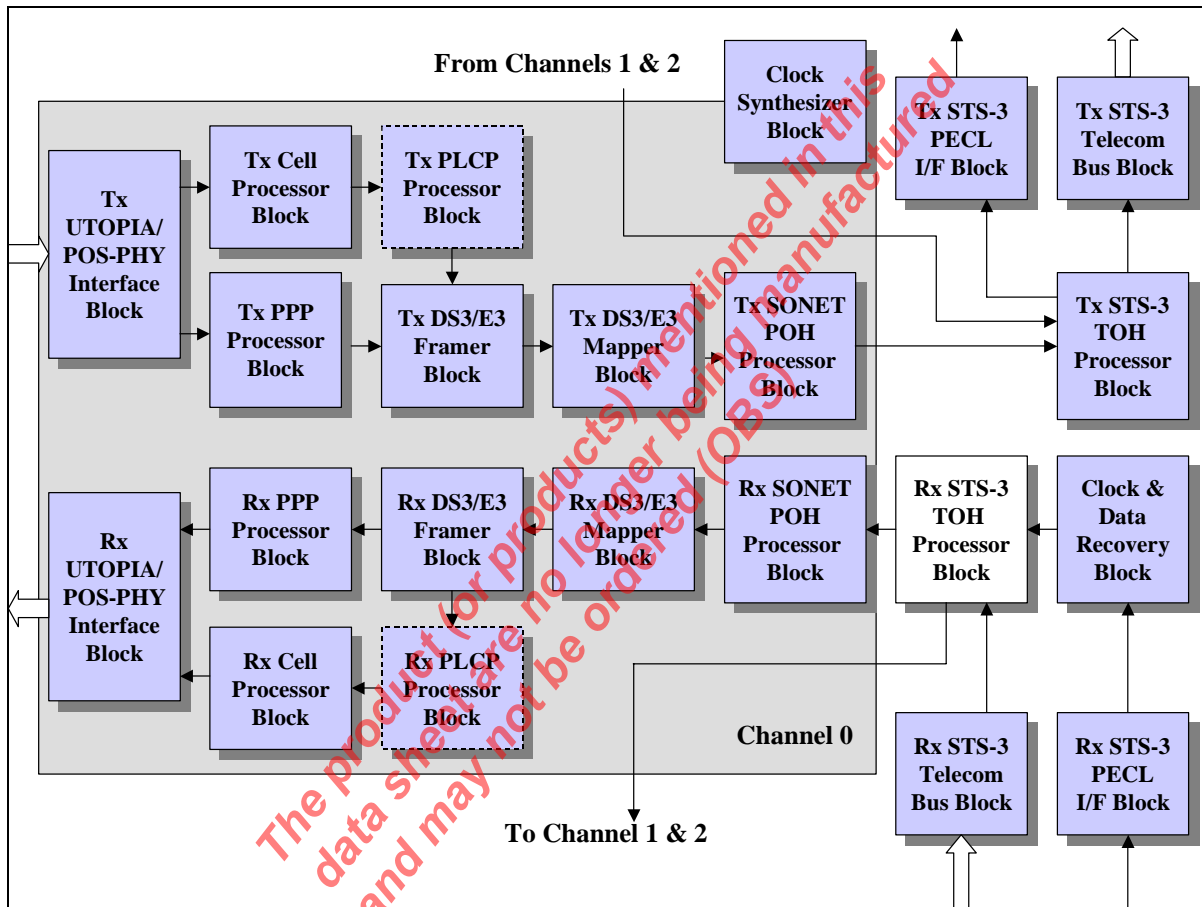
From Channels 1 & 2

Clock Synthesizer Block

Tx STS-3 PECL I/F Block

Tx STS-3 Telecom Bus Block

Tx UTOPIA/ POS-PHY Interface Block

Tx Cell Processor Block

Tx PLCP Processor Block

Tx PPP Processor Block

Tx DS3/E3 Framer Block

Tx DS3/E3 Mapper Block

Tx SONET POH Processor Block

Tx STS-3 TOH Processor Block

Rx PPP Processor Block

Rx DS3/E3 Framer Block

Rx DS3/E3 Mapper Block

Rx SONET POH Processor Block

Rx STS-3 TOH Processor Block

Clock & Data Recovery Block

Rx UTOPIA/ POS-PHY Interface Block

Rx Cell Processor Block

Rx PLCP Processor Block

Channel 0

Rx STS-3 Telecom Bus Block

Rx STS-3 PECL I/F Block

To Channel 1 & 2

The product (or products) mentioned in this data sheet are no longer being manufactured and may not be ordered (OBS)